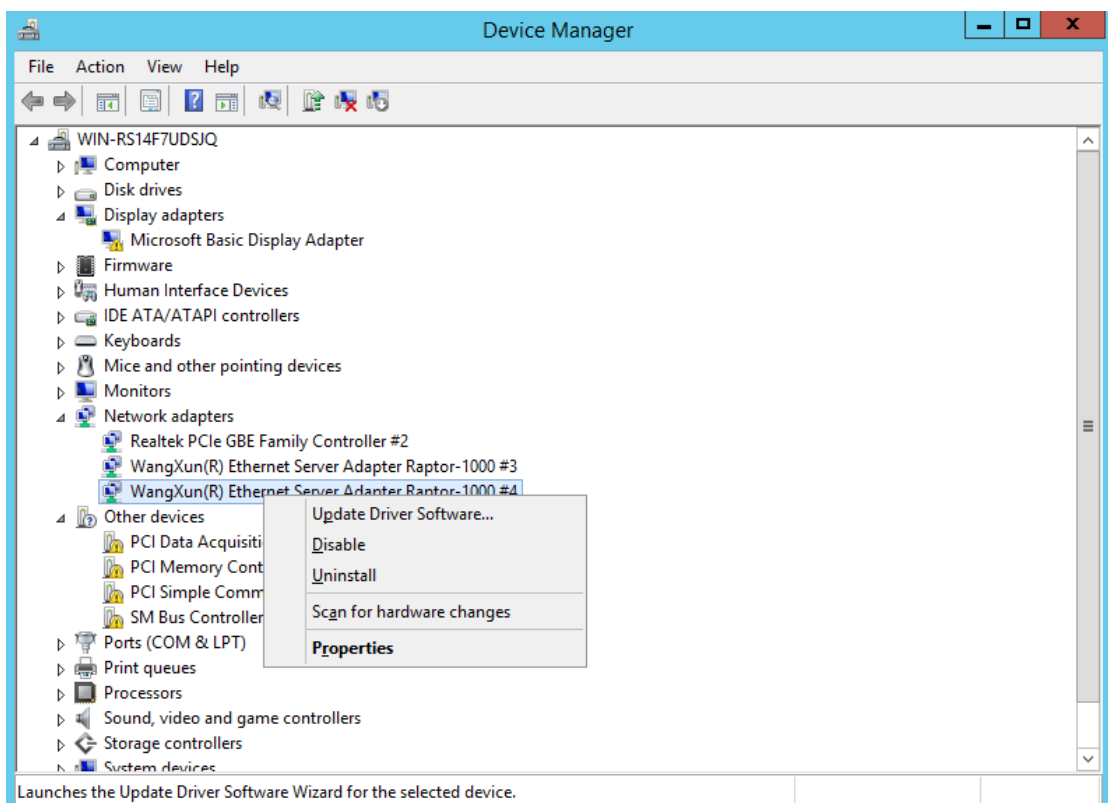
Device Manager

File Action View Help

WIN-RS14F7UDSJQ
Computer
Disk drives
Display adapters
Microsoft Basic Display Adapter
Firmware
Human Interface Devices
IDE ATA/ATAPI controllers
Keyboards
Mice and other pointing devices
Monitors
Network adapters
Realtek PCIe GBE Family Controller #2
WangXun(R) Ethernet Server Adapter Raptor-1000 #3
WangXun(R) Ethernet Server Adapter Raptor-1000 #4
Other devices
PCI Data Acquisiti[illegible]
PCI Memory Cont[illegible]
PCI Simple Comm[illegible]
SM Bus Controller
Ports (COM & LPT)
Print queues
Processors
Sound, video and game controllers
Storage controllers
System devices

Update Driver Software...
Disable
Uninstall
Scan for hardware changes
Properties

Launches the Update Driver Software Wizard for the selected device.